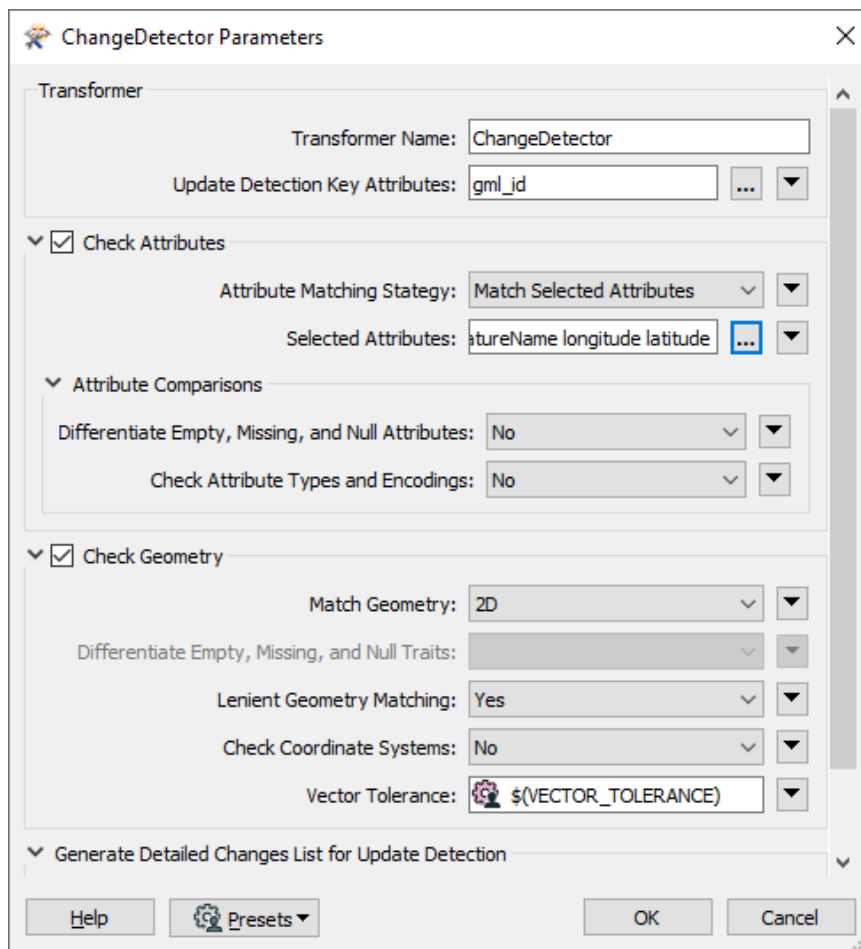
ChangeDetector Parameters

Transformer

Transformer Name: ChangeDetector

Update Detection Key Attributes: gml_id ...

Check Attributes

Attribute Matching Stategy: Match Selected Attributes

Selected Attributes: atureName longitude latitude ...

Attribute Comparisons

Differentiate Empty, Missing, and Null Attributes: No

Check Attribute Types and Encodings: No

Check Geometry

Match Geometry: 2D

Differentiate Empty, Missing, and Null Traits:

Lenient Geometry Matching: Yes

Check Coordinate Systems: No

Vector Tolerance: $(VECTOR_TOLERANCE)

Generate Detailed Changes List for Update Detection

Help | Presets | OK | Cancel